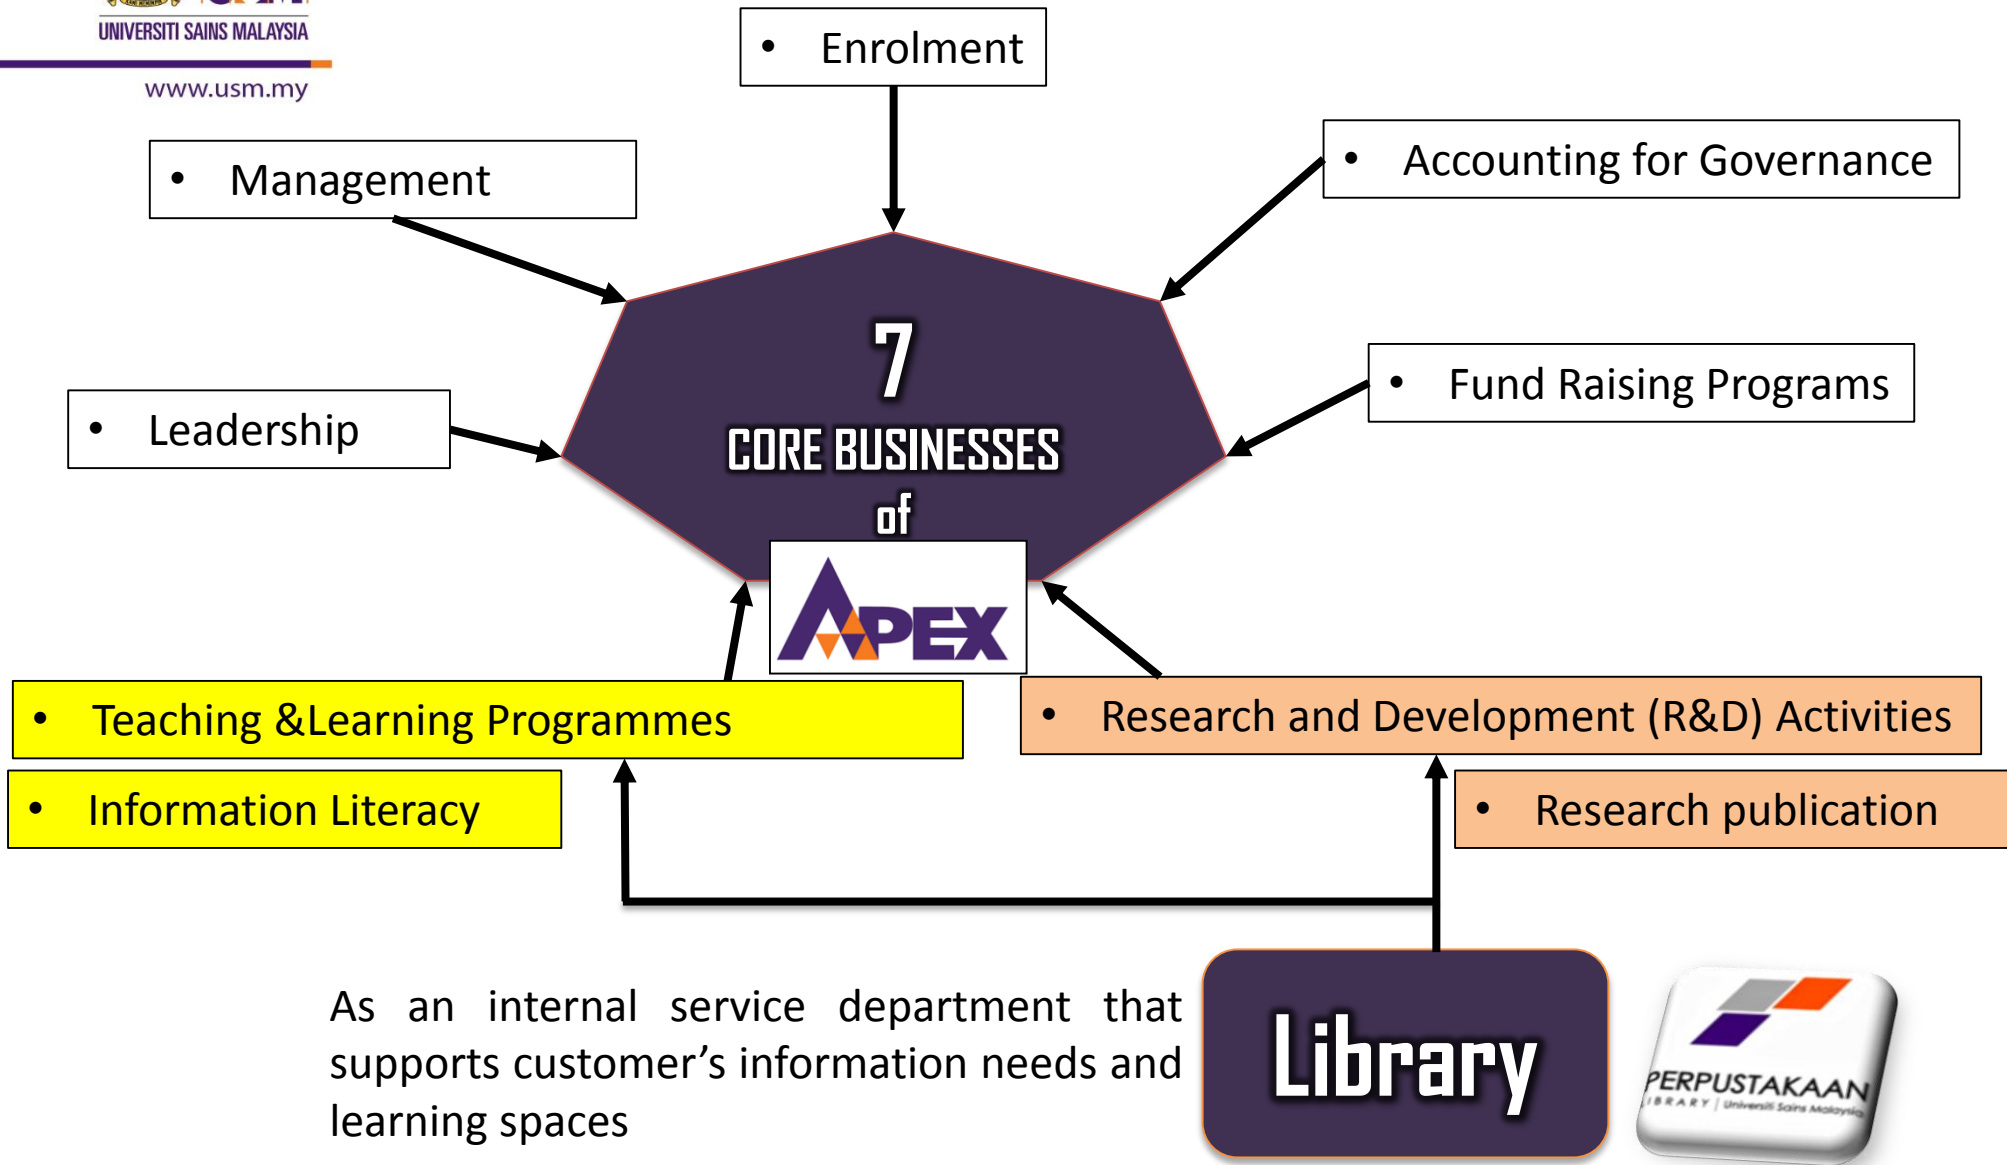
UNIVERSITI SAINS MALAYSIA

www.usm.my

• Enrolment

• Management

• Accounting for Governance

7
CORE BUSINESSES
of
APEX

• Fund Raising Programs

• Leadership

• Teaching &Learning Programmes

• Research and Development (R&D) Activities

• Information Literacy

• Research publication

As an internal service department that supports customer's information needs and learning spaces

Library

PERPUSTAKAAN
LIBRARY | Universiti Sains Malaysia